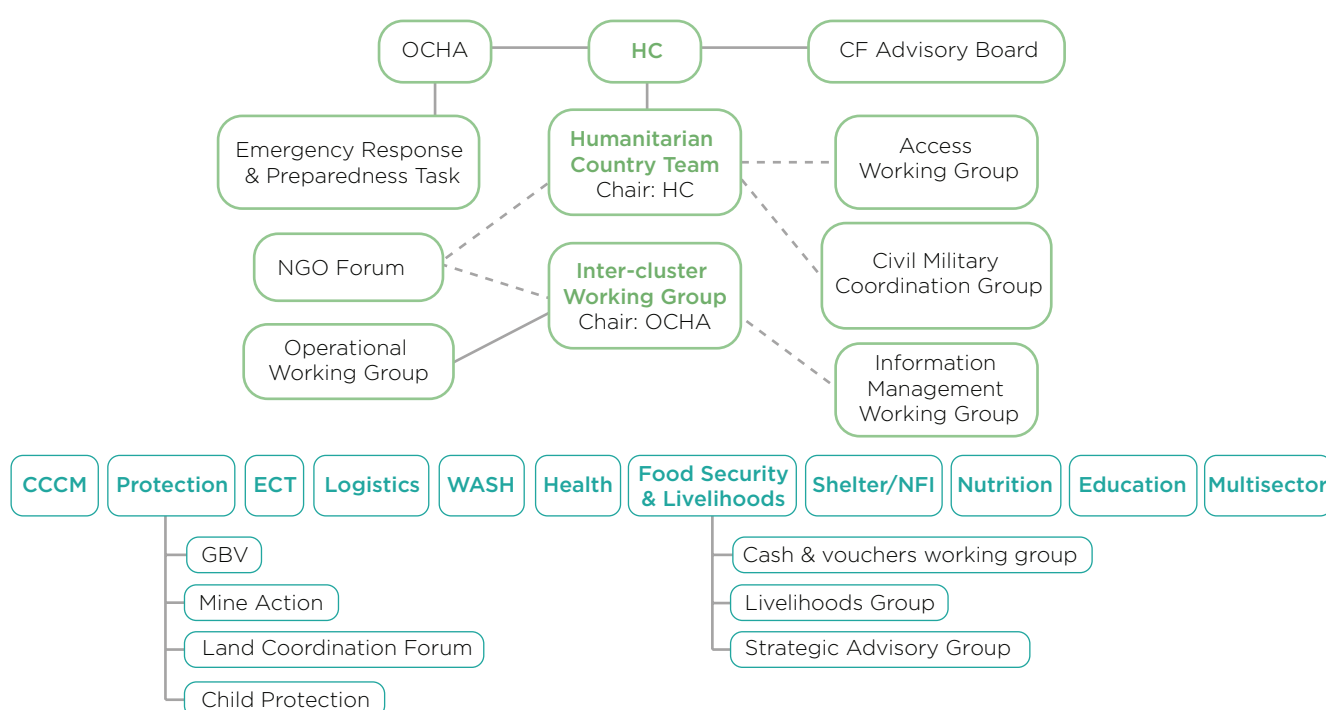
OCHA

HC

CF Advisory Board

Emergency Response & Preparedness Task

Humanitarian Country Team
Chair: HC

Access Working Group

NGO Forum

Inter-cluster Working Group
Chair: OCHA

Civil Military Coordination Group

Operational Working Group

Information Management Working Group

CCCM

Protection

ECT

Logistics

WASH

Health

Food Security & Livelihoods

Shelter/NFI

Nutrition

Education

Multisector

GBV

Mine Action

Land Coordination Forum

Child Protection

Cash & vouchers working group

Livelihoods Group

Strategic Advisory Group